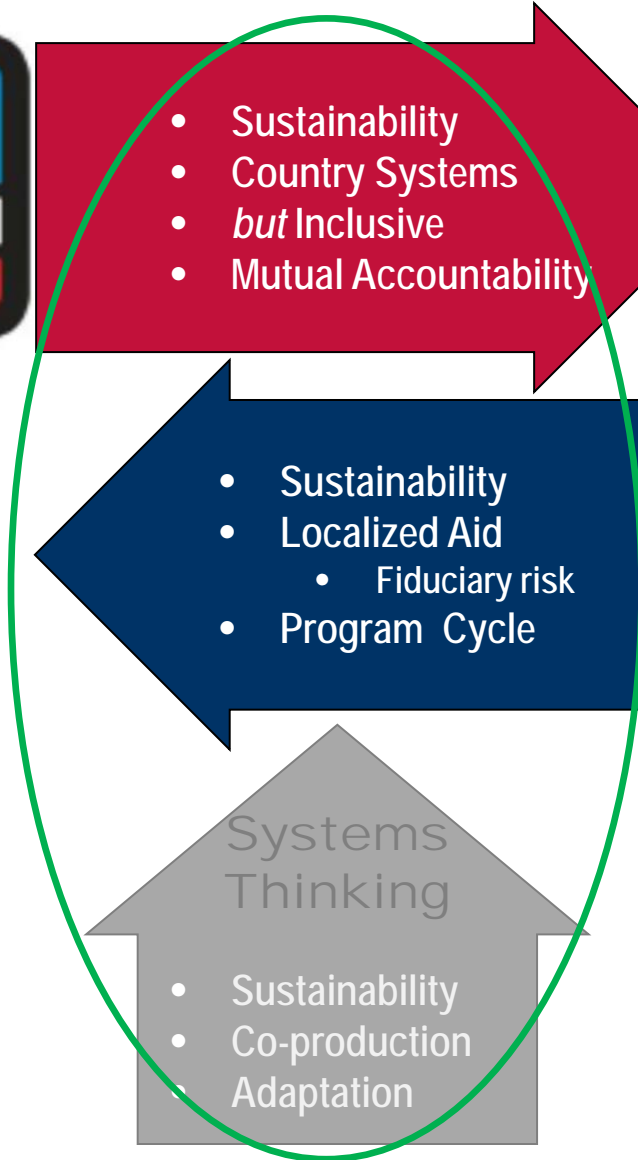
- Sustainability
- Country Systems
- *but* Inclusive
- Mutual Accountability

- Sustainability
- Localized Aid
  - Fiduciary risk
- Program Cycle

Systems Thinking

- Sustainability
- Co-production
- Adaptation